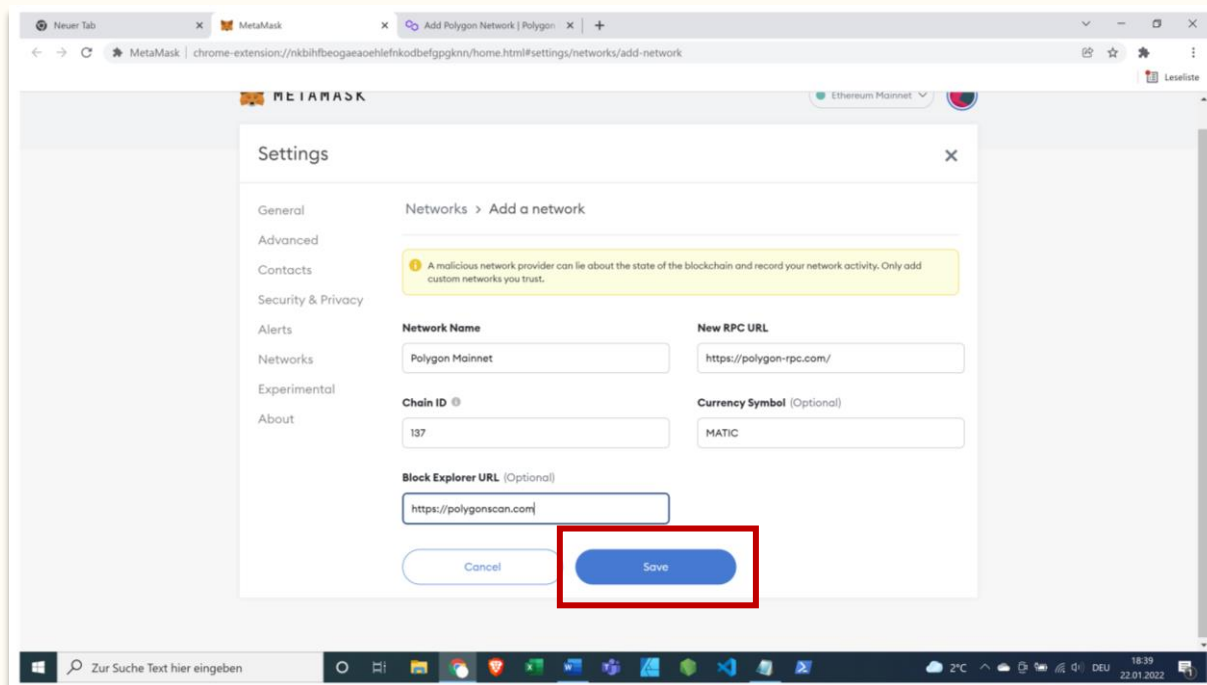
Neuer Tab ×
MetaMask ×
Add Polygon Network | Polygon ×
+

MetaMask | chrome-extension://nkbihfbeogaeaoehlefnkodbefgpgknn/home.html#settings/networks/add-network

Leseliste

METAMASK
Ethereum Mainnet

Settings
×

General
Advanced
Contacts
Security & Privacy
Alerts
Networks
Experimental
About

Networks > Add a network

A malicious network provider can lie about the state of the blockchain and record your network activity. Only add custom networks you trust.

Network Name
Polygon Mainnet

New RPC URL
https://polygon-rpc.com/

Chain ID
137

Currency Symbol (Optional)
MATIC

Block Explorer URL (Optional)
https://polygonscan.com

Cancel
Save

Zur Suche Text hier eingeben
2°C DEU 18:39 22.01.2022